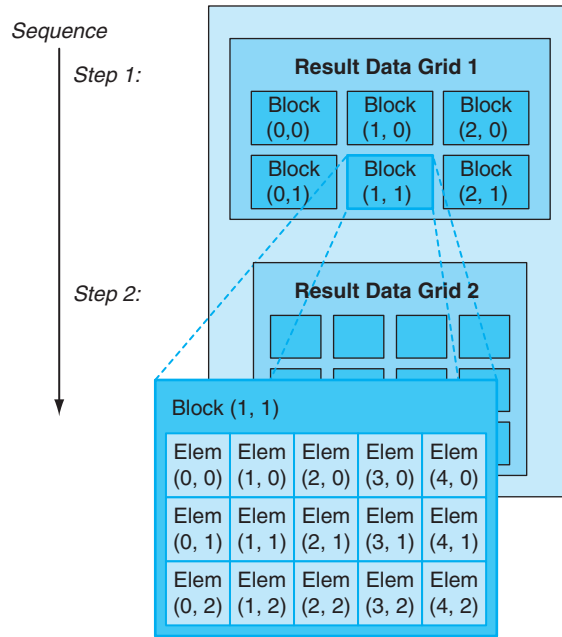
Sequence

Step 1:

Result Data Grid 1

| Block (0,0) | Block (1, 0) | Block (2, 0) |
|---|---|---|
| Block (0,1) | Block (1, 1) | Block (2, 1) |

Step 2:

Result Data Grid 2

Block (1, 1)

| Elem (0, 0) | Elem (1, 0) | Elem (2, 0) | Elem (3, 0) | Elem (4, 0) |
|---|---|---|---|---|
| Elem (0, 1) | Elem (1, 1) | Elem (2, 1) | Elem (3, 1) | Elem (4, 1) |
| Elem (0, 2) | Elem (1, 2) | Elem (2, 2) | Elem (3, 2) | Elem (4, 2) |